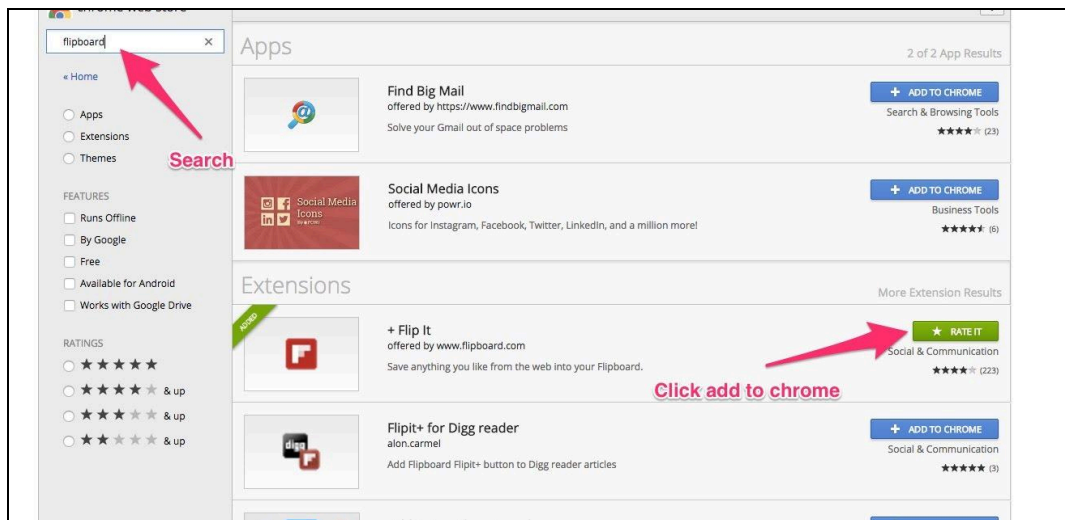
chrome web store

flipboard

« Home

Apps
Extensions
Themes

Search

FEATURES
Runs Offline
By Google
Free
Available for Android
Works with Google Drive

RATINGS
★★★★★
★★★★★ & up
★★★★★ & up
★★★★★ & up

Apps

2 of 2 App Results

Find Big Mail
offered by https://www.findbigmail.com
Solve your Gmail out of space problems

+ ADD TO CHROME
Search & Browsing Tools
★★★★★ (23)

Social Media Icons
offered by powr.io
Icons for Instagram, Facebook, Twitter, LinkedIn, and a million more!

Social Media Icons

+ ADD TO CHROME
Business Tools
★★★★★ (6)

Extensions

More Extension Results

ADDED

+ Flip It
offered by www.flipboard.com
Save anything you like from the web into your Flipboard.

★ RATE IT
Social & Communication
★★★★★ (223)

Click add to chrome

Flipit+ for Digg reader
alon.carmel
Add Flipboard Flipit+ button to Digg reader articles

digg

+ ADD TO CHROME
Social & Communication
★★★★★ (3)